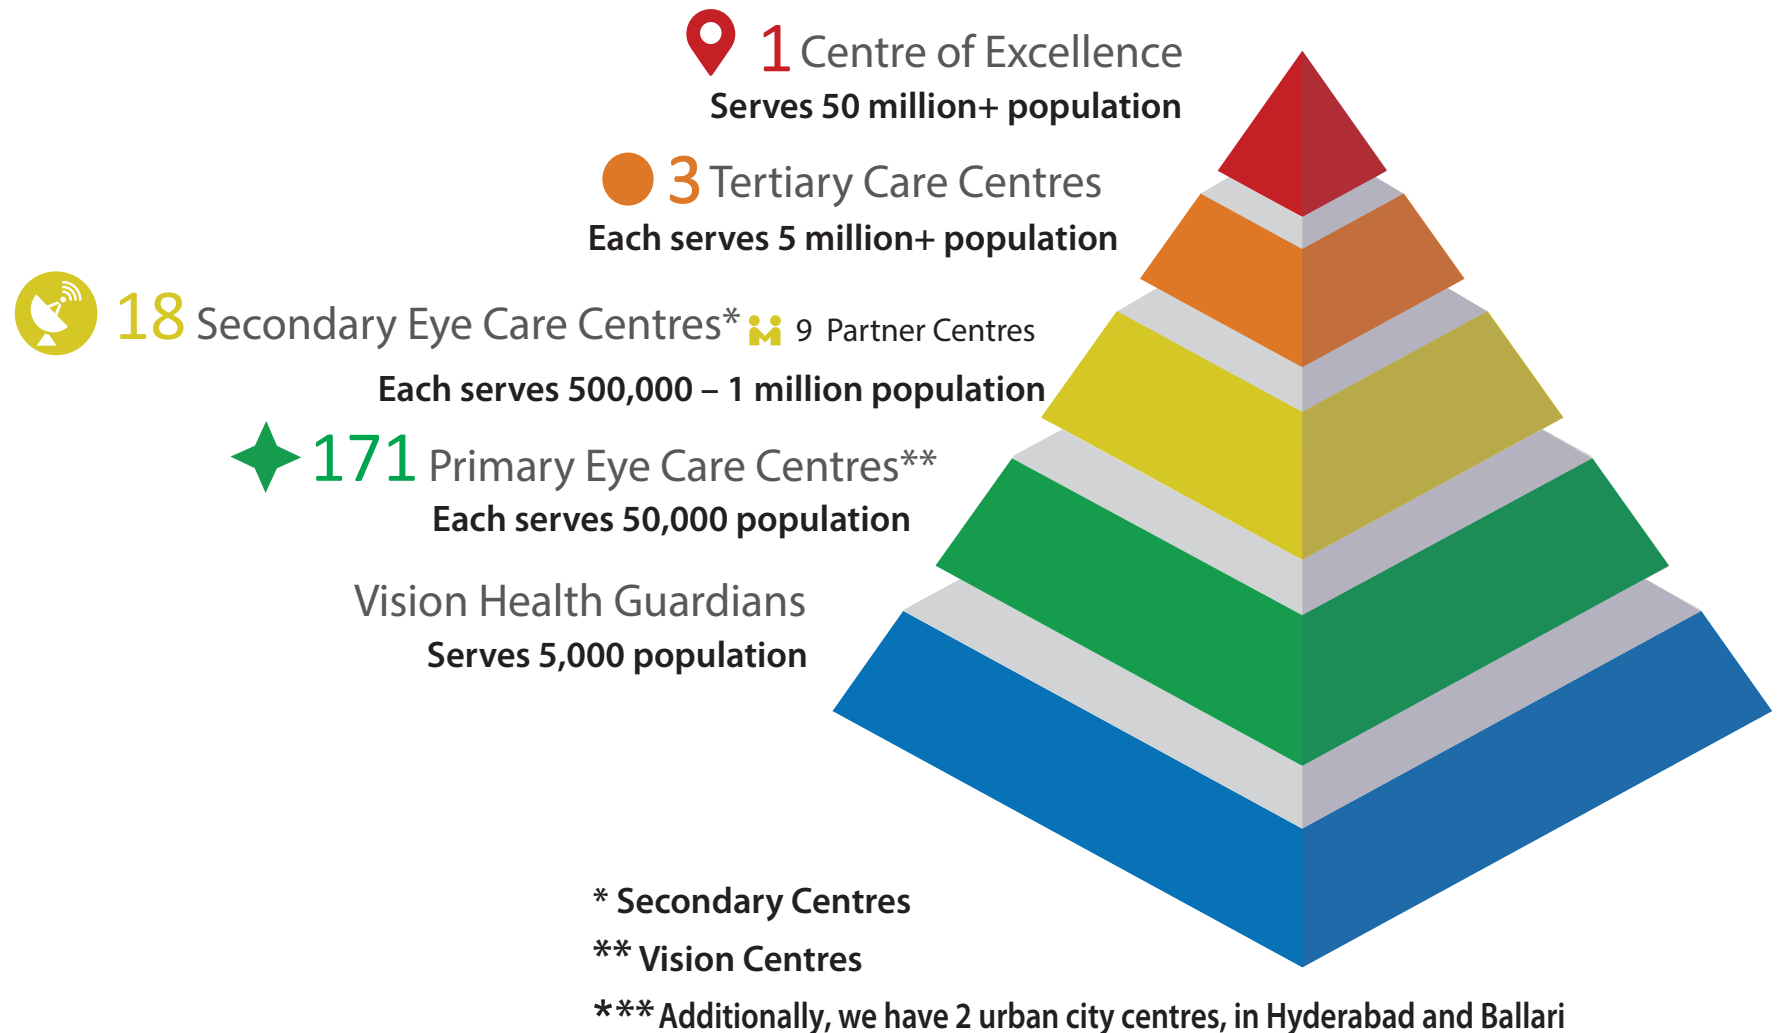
1 Centre of Excellence
Serves 50 million+ population

3 Tertiary Care Centres
Each serves 5 million+ population

18 Secondary Eye Care Centres* 9 Partner Centres
Each serves 500,000 – 1 million population

171 Primary Eye Care Centres**
Each serves 50,000 population

Vision Health Guardians
Serves 5,000 population

* Secondary Centres
** Vision Centres
*** Additionally, we have 2 urban city centres, in Hyderabad and Ballari